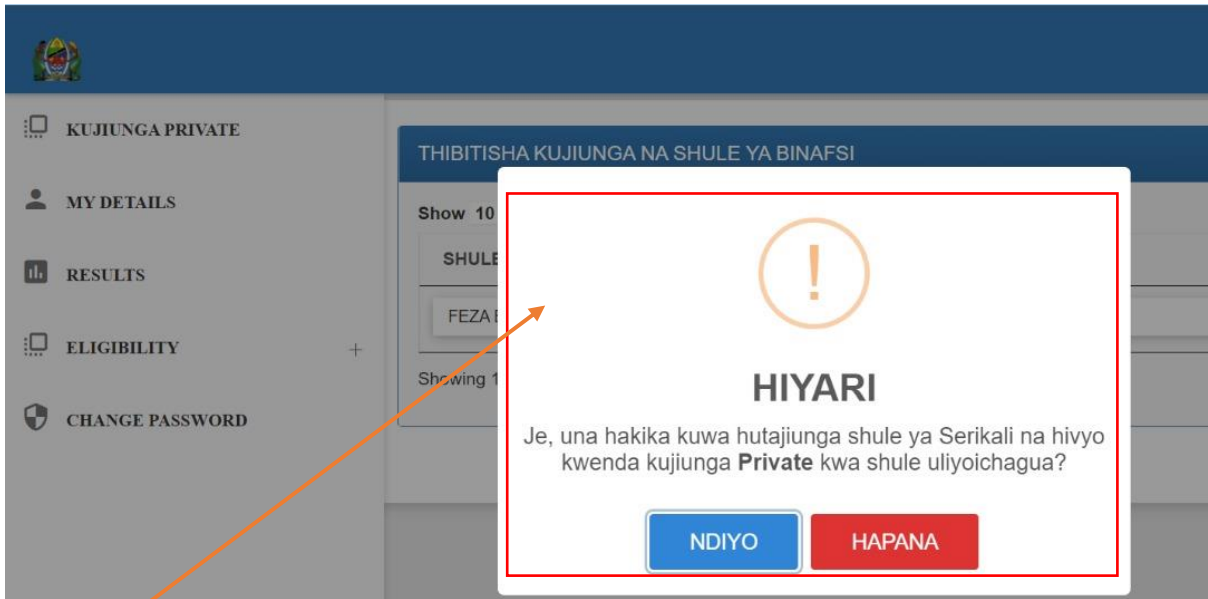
KUJIUNGA PRIVATE

MY DETAILS

RESULTS

ELIGIBILITY +

CHANGE PASSWORD

THIBITISHA KUJIUNGA NA SHULE YA BINAFSI

Show 10

SHULE

FEZA

Showing 1

!

HIYARI

Je, una hakika kuwa hutajiunga shule ya Serikali na hivyo kwenda kujiunga **Private** kwa shule uliyoichagua?

NDIYO HAPANA